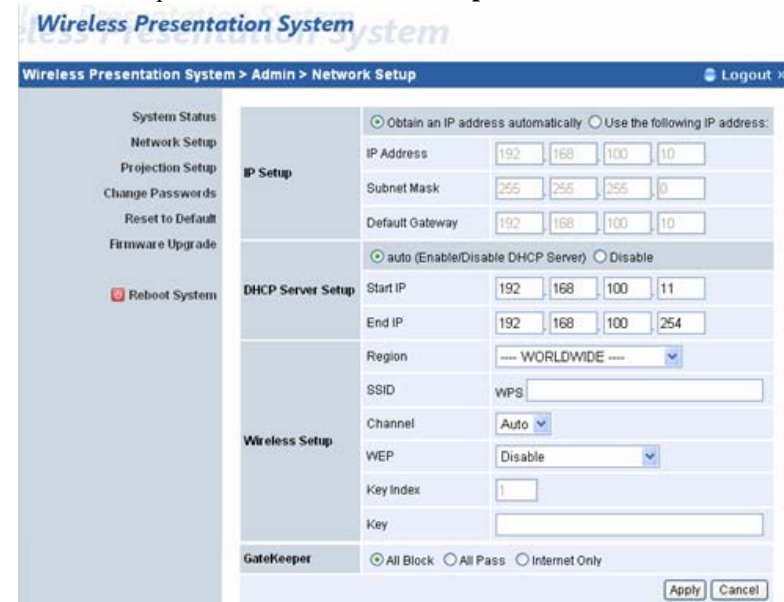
Wireless Presentation System

Wireless Presentation System > Admin > Network Setup

Logout

System Status
Network Setup
Projection Setup
Change Passwords
Reset to Default
Firmware Upgrade

Reboot System

| | | |
|---|---|---|
| IP Setup | Obtain an IP address automatically / Use the following IP address: | |
| | IP Address | 192 . 168 . 100 . 10 |
| | Subnet Mask | 255 . 255 . 255 . 0 |
| | Default Gateway | 192 . 168 . 100 . 10 |
| DHCP Server Setup | auto (Enable/Disable DHCP Server) / Disable | |
| | Start IP | 192 . 168 . 100 . 11 |
| | End IP | 192 . 168 . 100 . 254 |
| Wireless Setup | Region | ---- WORLDWIDE ---- |
| | SSID | WPS |
| | Channel | Auto |
| | WEP | Disable |
| | Key Index | 1 |
| | Key | |
| GateKeeper | All Block / All Pass / Internet Only | |

Apply Cancel